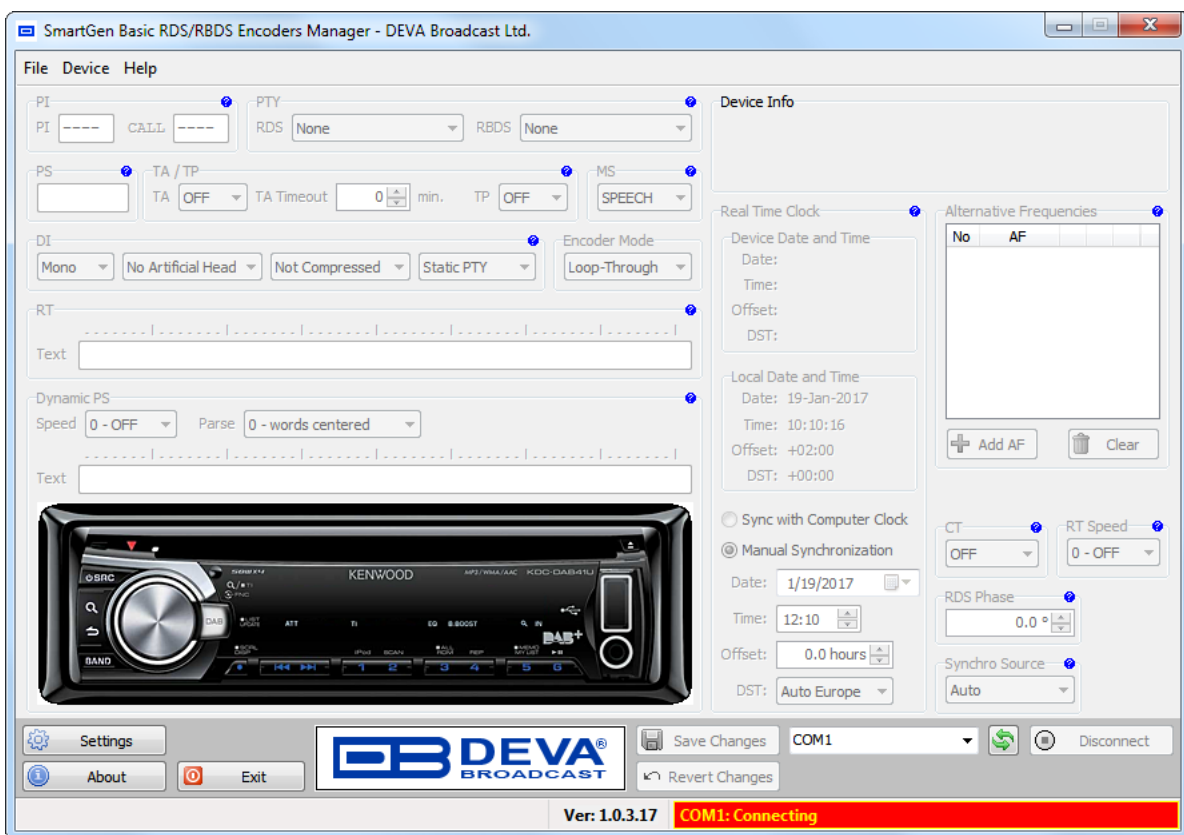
SmartGen Basic RDS/RBDS Encoders Manager - DEVA Broadcast Ltd.

File Device Help

PI
PI ---- CALL ----

PTY
RDS None RBDS None

Device Info

PS

TA / TP
TA OFF TA Timeout 0 min. TP OFF

MS
SPEECH

DI
Mono No Artificial Head Not Compressed Static PTY

Encoder Mode
Loop-Through

RT
Text

Dynamic PS
Speed 0 - OFF Parse 0 - words centered
Text

SRC
BAND
DAB
KENWOOD
MP3/WMA/AAC KDC-DAB41U
ATT TI EQ B.BOOST IN
DAB+
1 2 3 4 5 6

Real Time Clock
Device Date and Time
Date:
Time:
Offset:
DST:

Local Date and Time
Date: 19-Jan-2017
Time: 10:10:16
Offset: +02:00
DST: +00:00

Sync with Computer Clock
Manual Synchronization
Date: 1/19/2017
Time: 12:10
Offset: 0.0 hours
DST: Auto Europe

Alternative Frequencies
| No | AF |
|---|---|

Add AF Clear

CT
OFF

RT Speed
0 - OFF

RDS Phase
0.0 °

Synchro Source
Auto

Settings
About
Exit

DEVA® BROADCAST

Save Changes
Revert Changes
COM1
Disconnect

Ver: 1.0.3.17 COM1: Connecting